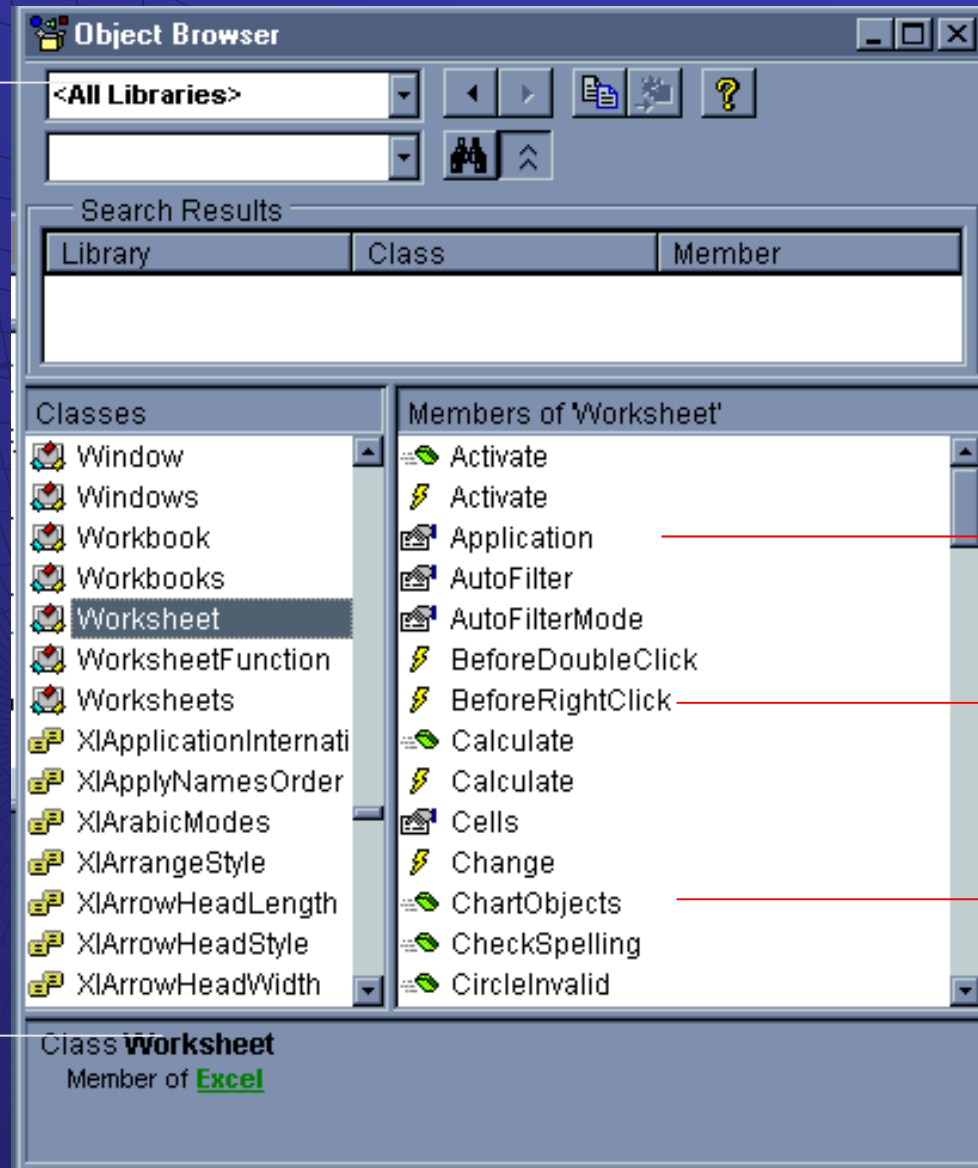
Object Browser

<All Libraries>

Search Results

| Library | Class | Member |
|---|---|---|

Classes

Window
Windows
Workbook
Workbooks
Worksheet
WorksheetFunction
Worksheets
XlApplicationInternati
XlApplyNamesOrder
XlArabicModes
XlArrangeStyle
XlArrowHeadLength
XlArrowHeadStyle
XlArrowHeadWidth

Members of 'Worksheet'

Activate
Activate
Application
AutoFilter
AutoFilterMode
BeforeDoubleClick
BeforeRightClick
Calculate
Calculate
Cells
Change
ChartObjects
CheckSpelling
CircleInvalid

Class Worksheet
Member of Excel